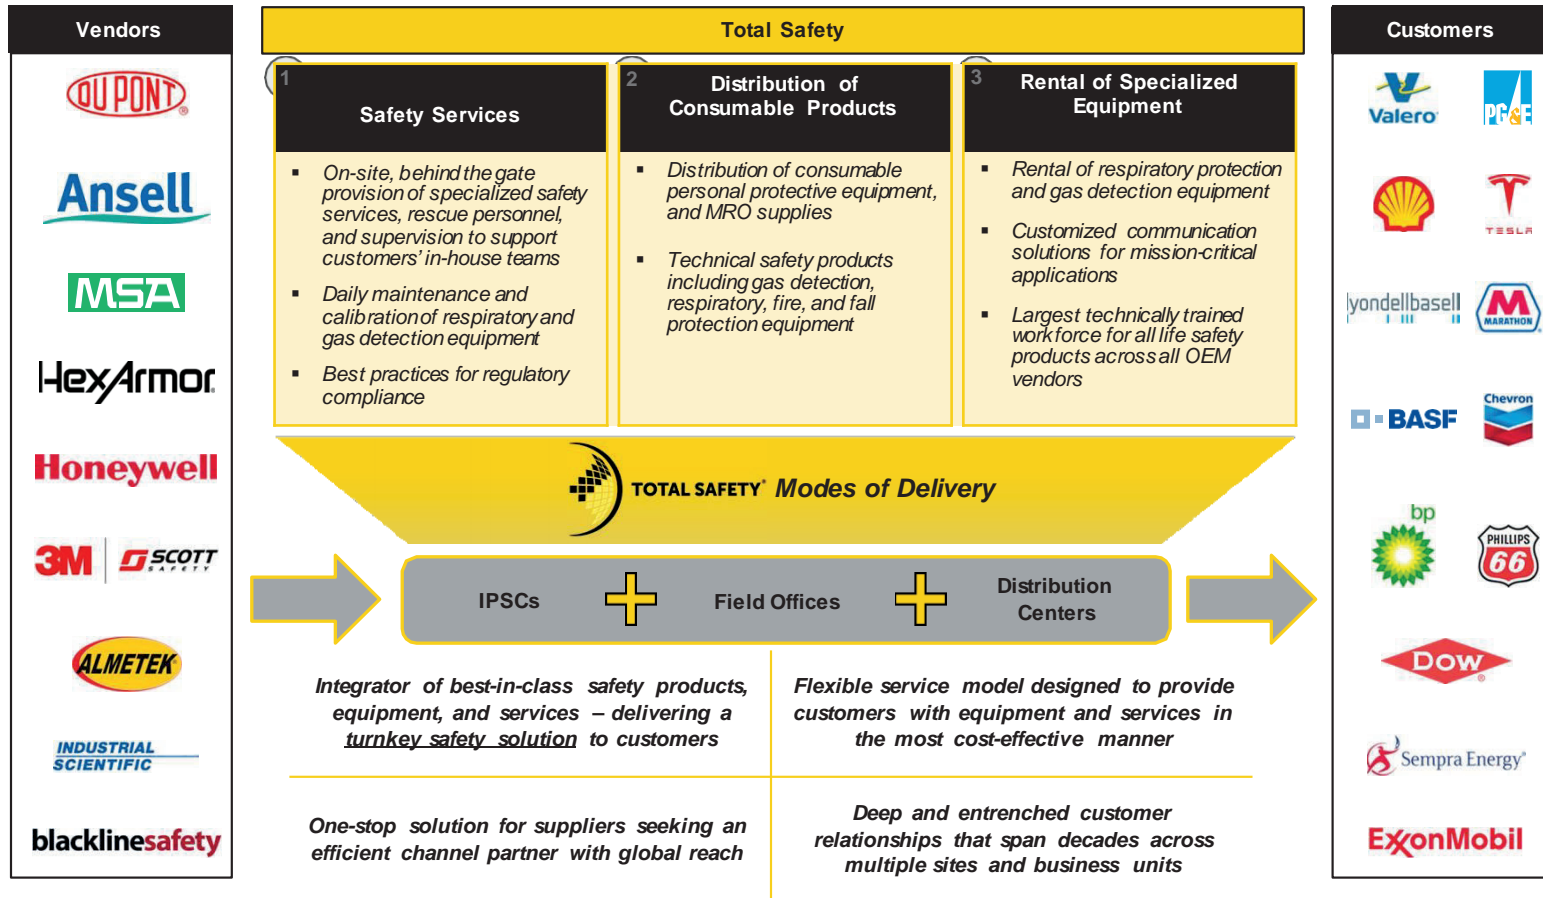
Vendors

DUPONT

Ansell

MSA

HexArmor

Honeywell

3M SCOTT SAFETY

ALMETEK

INDUSTRIAL SCIENTIFIC

blacklinesafety

Total Safety

1 Safety Services

- On-site, behind the gate provision of specialized safety services, rescue personnel, and supervision to support customers' in-house teams
- Daily maintenance and calibration of respiratory and gas detection equipment
- Best practices for regulatory compliance

2 Distribution of Consumable Products

- Distribution of consumable personal protective equipment, and MRO supplies
- Technical safety products including gas detection, respiratory, fire, and fall protection equipment

3 Rental of Specialized Equipment

- Rental of respiratory protection and gas detection equipment
- Customized communication solutions for mission-critical applications
- Largest technically trained workforce for all life safety products across all OEM vendors

TOTAL SAFETY Modes of Delivery

IPSCs Field Offices Distribution Centers

Integrator of best-in-class safety products, equipment, and services – delivering a turnkey safety solution to customers

Flexible service model designed to provide customers with equipment and services in the most cost-effective manner

One-stop solution for suppliers seeking an efficient channel partner with global reach

Deep and entrenched customer relationships that span decades across multiple sites and business units

Customers

Valero

PG&E

TESLA

lyondellbasell

MARATHON

BASF

Chevron

bp

PHILLIPS 66

DOW

Sempra Energy

ExxonMobil